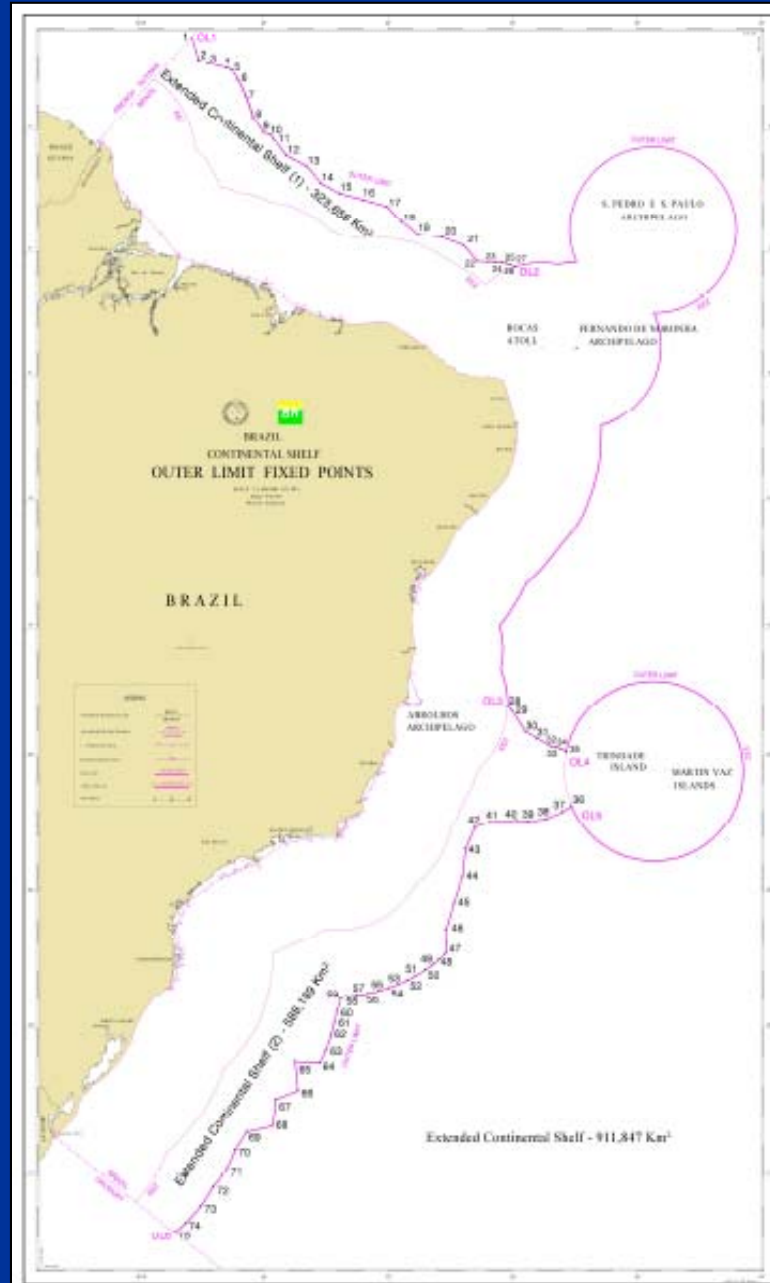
1 OL1
2 3 4 5
6
7
8
9 10
11
12
13
14
15
16
17
18
19
20
21
22
23
24
25
26
27
OL2

Extended Continental Shelf (1) - 323,656 Km²

OUTER LIMIT

S. PEDRO E S. PAULO ARCHIPELAGO

ROCAS ATOLL

FERNANDO DE NORONHA ARCHIPELAGO

BRAZIL
CONTINENTAL SHELF
OUTER LIMIT FIXED POINTS

BRAZIL

ABROLHOS ARCHIPELAGO

OL3 28
29
30
31 32 33
34
35
OL4

OUTER LIMIT

TRINDADE ISLAND

MARTIN VAZ ISLANDS

36
OL5
37
38
39
40
41
42
43
44
45
46
47
48
49
50
51
52
53
54
55
56
57
58
59
60
61
62
63
64
65
66
67
68
69
70
71
72
73
74
75
OL6

Extended Continental Shelf (2) - 588,190 Km²

Extended Continental Shelf - 911,847 Km²